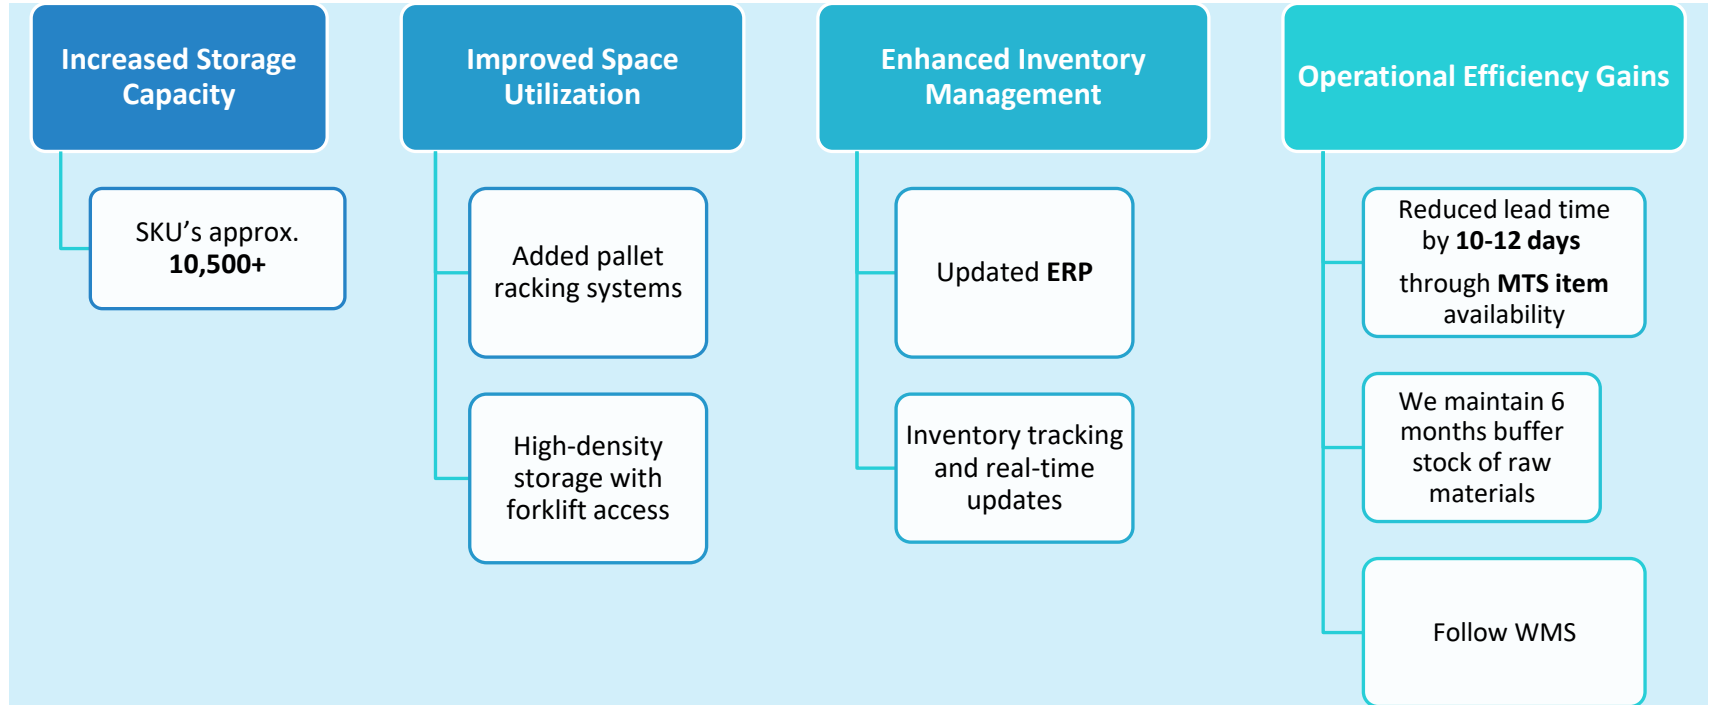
Increased Storage Capacity

SKU’s approx. **10,500+**

Improved Space Utilization

Added pallet racking systems

High-density storage with forklift access

Enhanced Inventory Management

Updated **ERP**

Inventory tracking and real-time updates

Operational Efficiency Gains

Reduced lead time by **10-12 days**

through **MTS item** availability

We maintain 6 months buffer stock of raw materials

Follow WMS